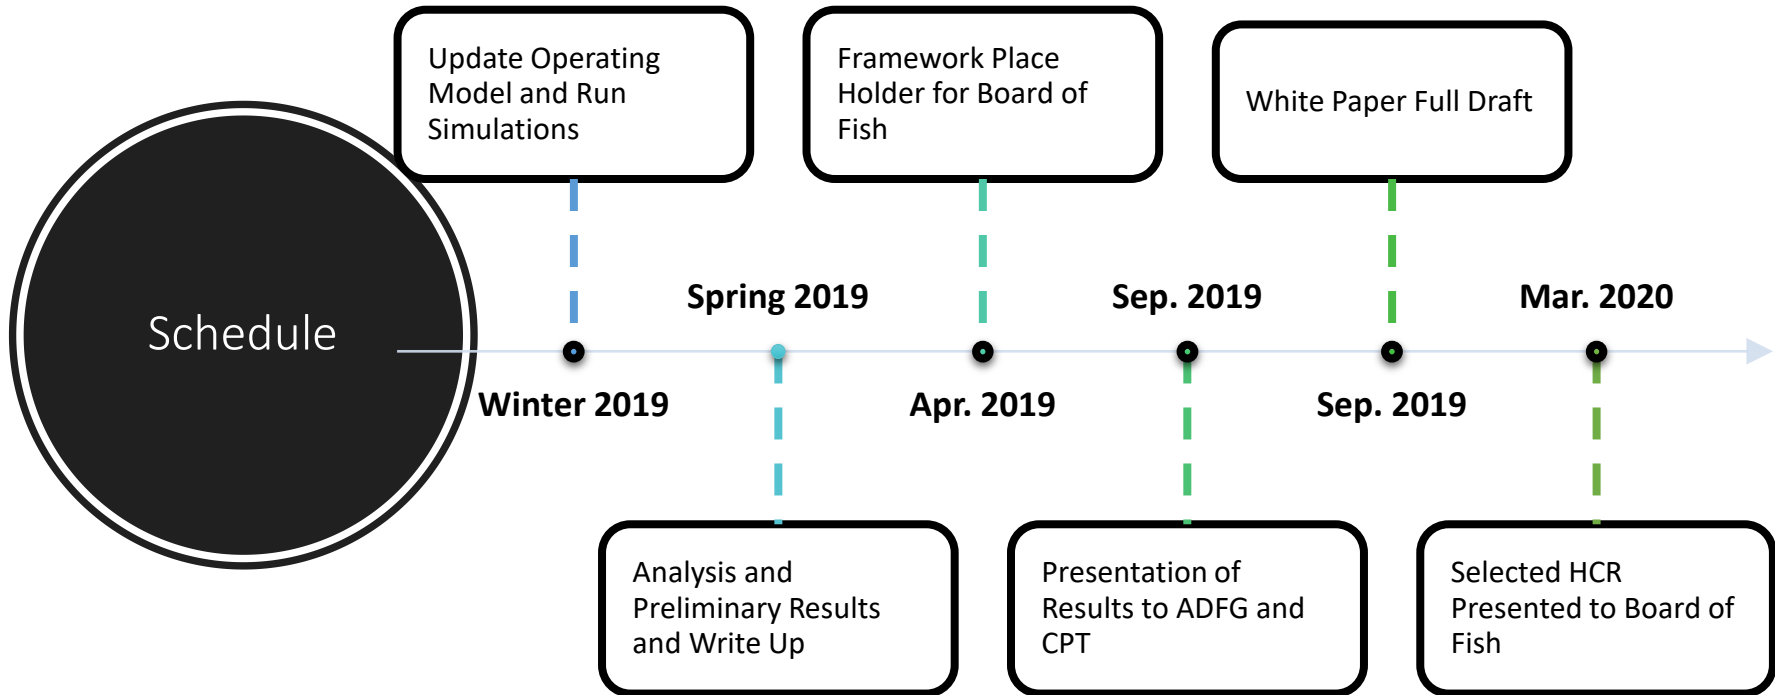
Schedule

Update Operating Model and Run Simulations

Winter 2019

Spring 2019

Analysis and Preliminary Results and Write Up

Framework Place Holder for Board of Fish

Apr. 2019

Sep. 2019

Presentation of Results to ADFG and CPT

White Paper Full Draft

Sep. 2019

Mar. 2020

Selected HCR Presented to Board of Fish